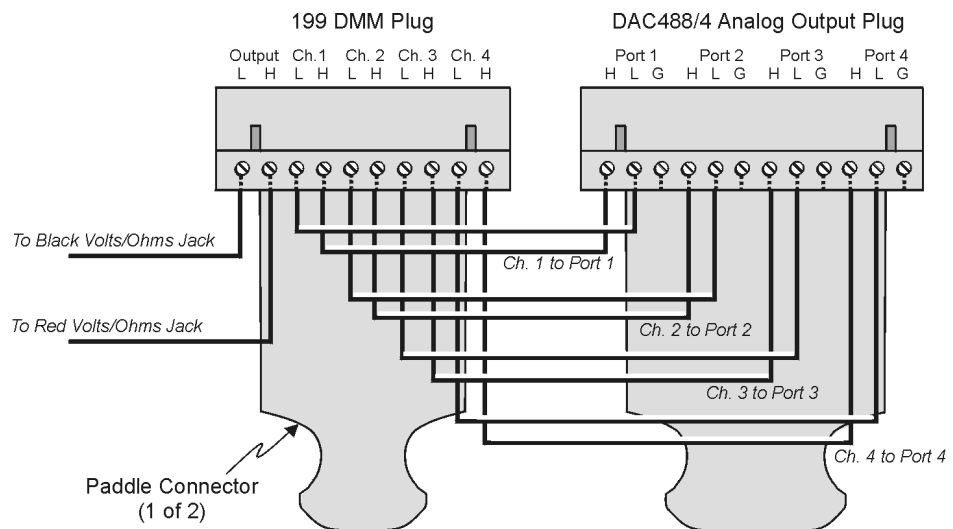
199 DMM Plug

Output L H Ch. 1 L H Ch. 2 L H Ch. 3 L H Ch. 4 L H

DAC488/4 Analog Output Plug

Port 1 H L G Port 2 H L G Port 3 H L G Port 4 H L G

To Black Volts/Ohms Jack

To Red Volts/Ohms Jack

Ch. 1 to Port 1

Ch. 2 to Port 2

Ch. 3 to Port 3

Ch. 4 to Port 4

Paddle Connector (1 of 2)